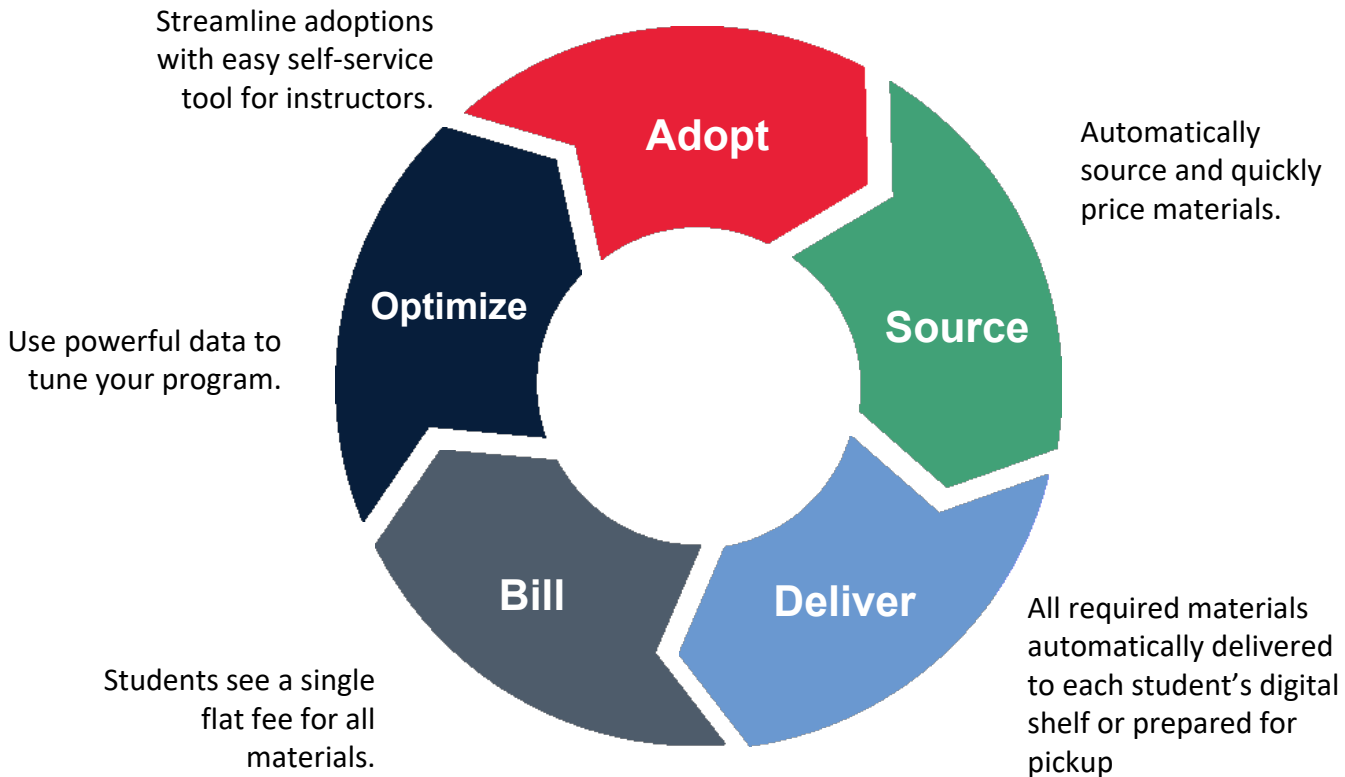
Streamline adoptions with easy self-service tool for instructors.

Adopt

Automatically source and quickly price materials.

Source

Optimize

Use powerful data to tune your program.

Deliver

All required materials automatically delivered to each student’s digital shelf or prepared for pickup

Bill

Students see a single flat fee for all materials.